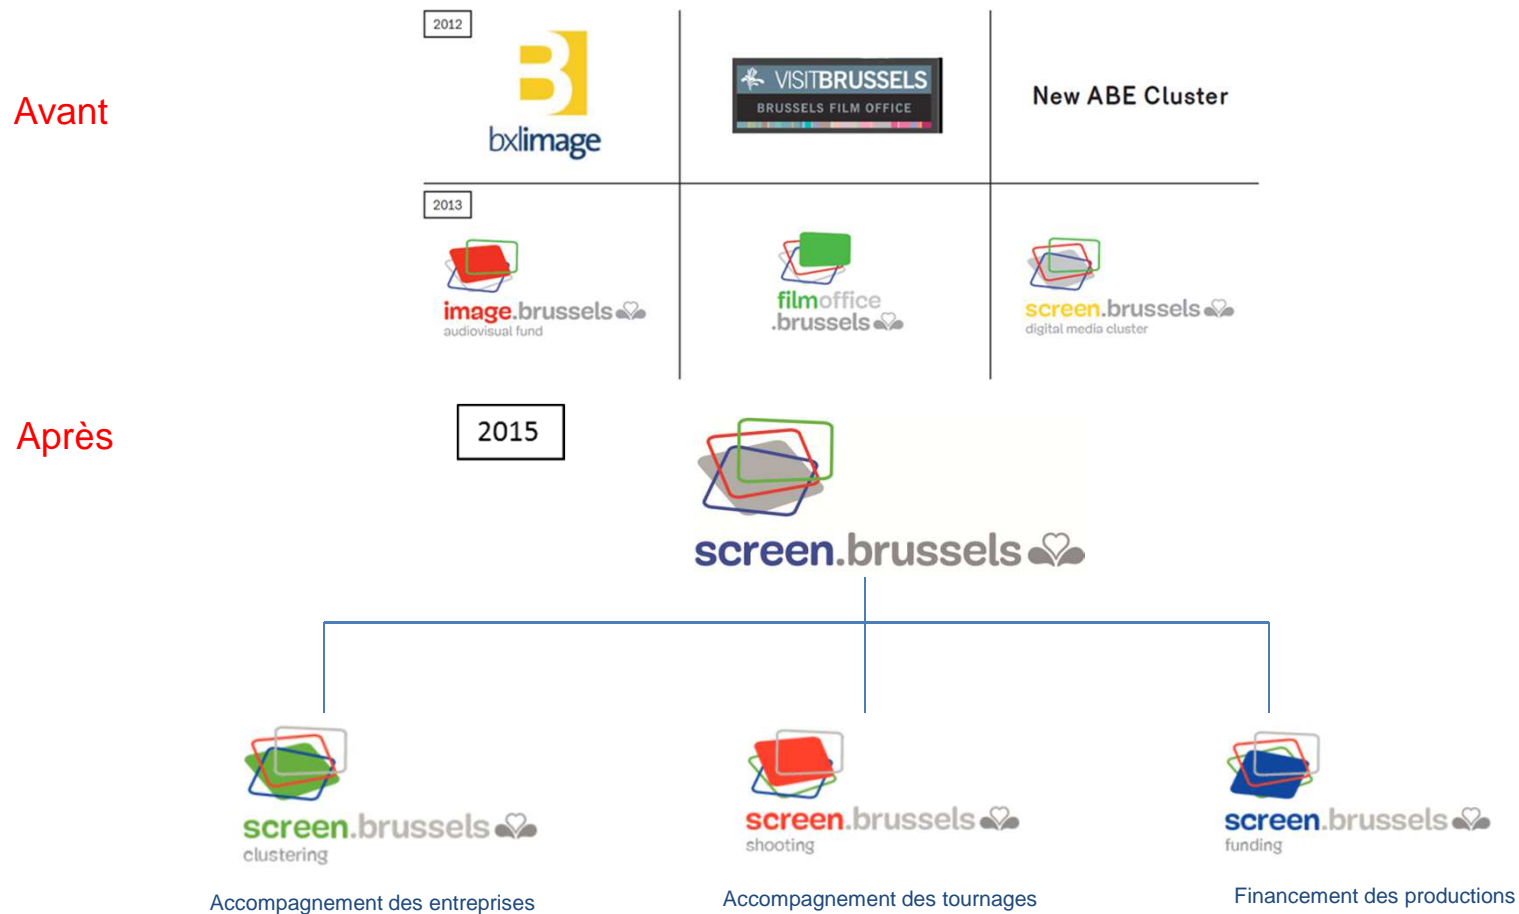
Avant

2012

bxlimage

VISITBRUSSELS
BRUSSELS FILM OFFICE

New ABE Cluster

2013

image.brussels
audiovisual fund

filmoffice
.brussels

screen.brussels
digital media cluster

Après

2015

screen.brussels

screen.brussels
clustering

Accompagnement des entreprises

screen.brussels
shooting

Accompagnement des tournages

screen.brussels
funding

Financement des productions